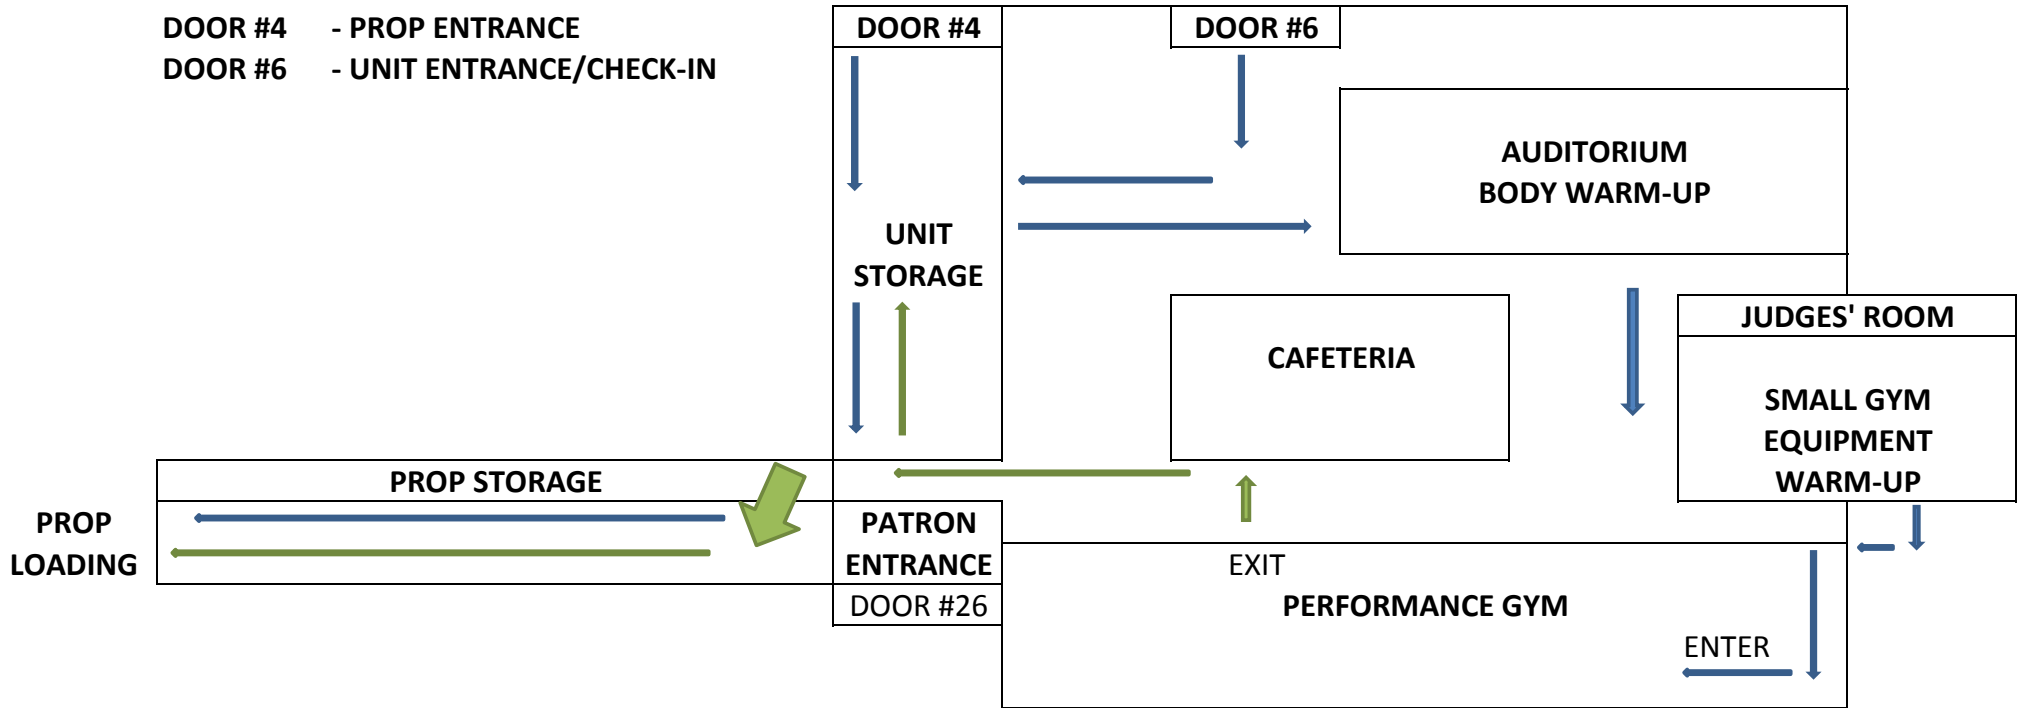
DOOR #4 - PROP ENTRANCE
DOOR #6 - UNIT ENTRANCE/CHECK-IN

DOOR #4

DOOR #6

AUDITORIUM
BODY WARM-UP

UNIT
STORAGE

CAFETERIA

JUDGES' ROOM

SMALL GYM
EQUIPMENT
WARM-UP

PROP STORAGE

PROP
LOADING

PATRON
ENTRANCE

DOOR #26

EXIT

PERFORMANCE GYM

ENTER